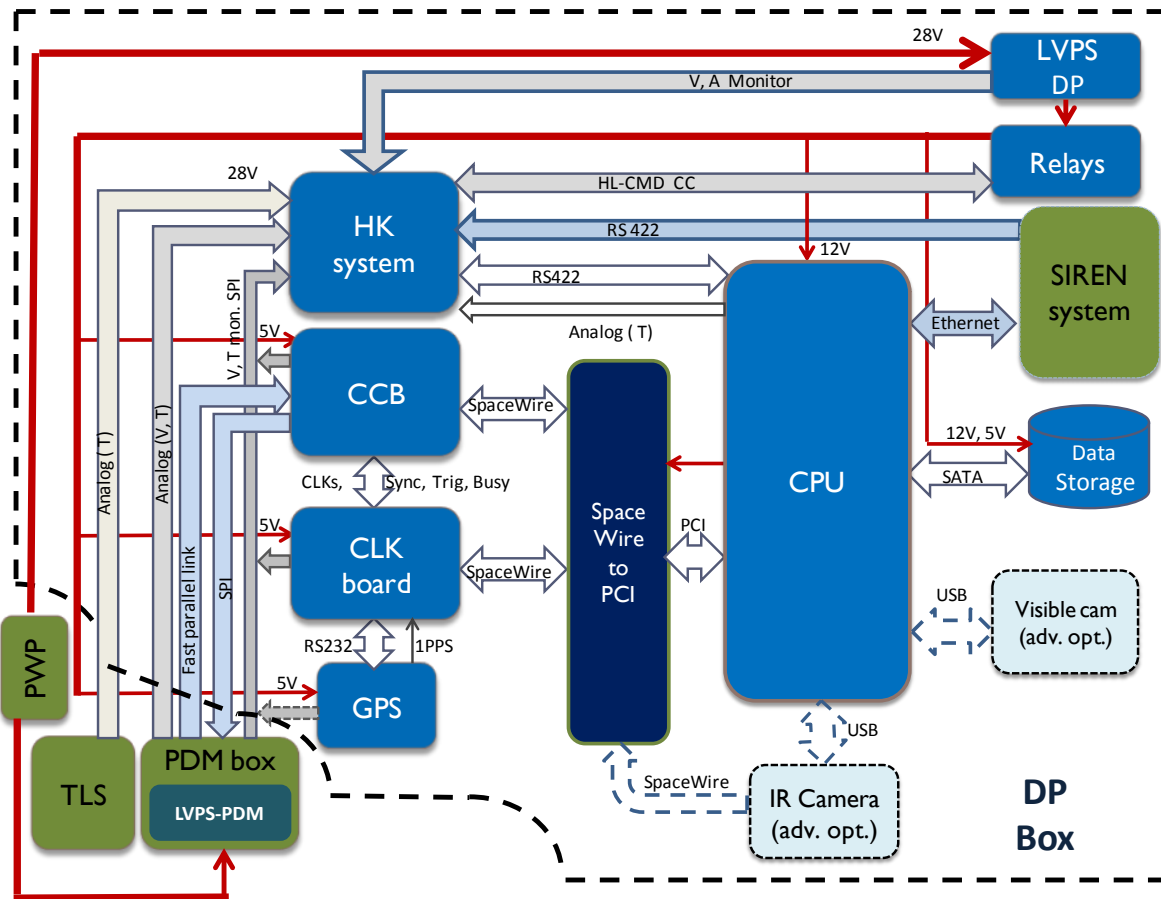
28V
LVPS DP
V, A Monitor
Relays
28V
HL-CMD CC
HK system
RS 422
SIREN system
12V
RS422
Analog ( T)
V, T mon. SPI
5V
Ethernet
CCB
SpaceWire
12V, 5V
Data Storage
Analog ( T)
Analog (V, T)
CLKs, Sync, Trig, Busy
CPU
SATA
Space Wire to PCI
PCI
5V
CLK board
SpaceWire
Fast parallel link
SPI
USB
Visible cam (adv. opt.)
RS232
1PPS
PWP
5V
GPS
USB
TLS
PDM box
LVPS-PDM
SpaceWire
IR Camera (adv. opt.)
DP Box